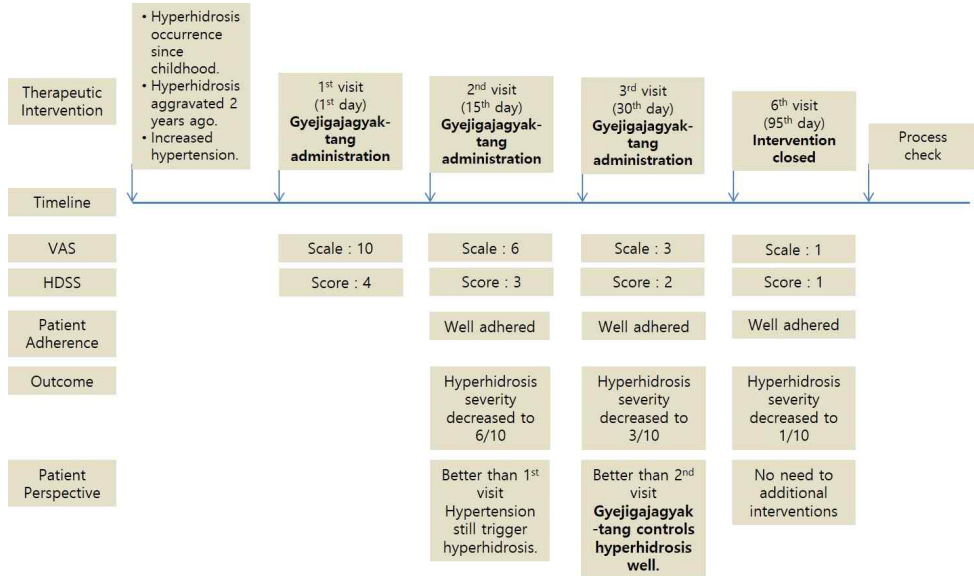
Therapeutic Intervention

• Hyperhidrosis occurrence since childhood.
• Hyperhidrosis aggravated 2 years ago.
• Increased hypertension.

1$^{st}$ visit (1$^{st}$ day) **Gyejigajagyak-tang administration**

2$^{nd}$ visit (15$^{th}$ day) **Gyejigajagyak-tang administration**

3$^{rd}$ visit (30$^{th}$ day) **Gyejigajagyak-tang administration**

6$^{th}$ visit (95$^{th}$ day) **Intervention closed**

Process check

Timeline

| VAS | Scale : 10 | Scale : 6 | Scale : 3 | Scale : 1 |
|---|---|---|---|---|
| HDSS | Score : 4 | Score : 3 | Score : 2 | Score : 1 |
| Patient Adherence | | Well adhered | Well adhered | Well adhered |
| Outcome | | Hyperhidrosis severity decreased to 6/10 | Hyperhidrosis severity decreased to 3/10 | Hyperhidrosis severity decreased to 1/10 |
| Patient Perspective | | Better than 1$^{st}$ visit Hypertension still trigger hyperhidrosis. | Better than 2$^{nd}$ visit **Gyejigajagyak-tang controls hyperhidrosis well.** | No need to additional interventions |